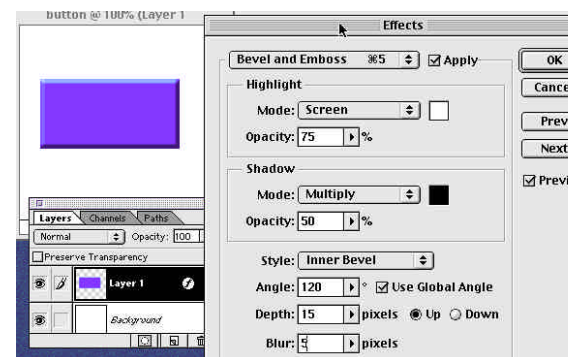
button @ 100% (Layer 1

Effects

Bevel and Emboss ⌘5
Apply

OK
Cance
Prev
Next
Previ

Highlight
Mode: Screen
Opacity: 75 %

Shadow
Mode: Multiply
Opacity: 50 %

Style: Inner Bevel
Angle: 120 °
Use Global Angle
Depth: 15 pixels
Up
Down
Blur: 5 pixels

Layers
Channels
Paths
Normal
Opacity: 100
Preserve Transparency
Layer 1
Background